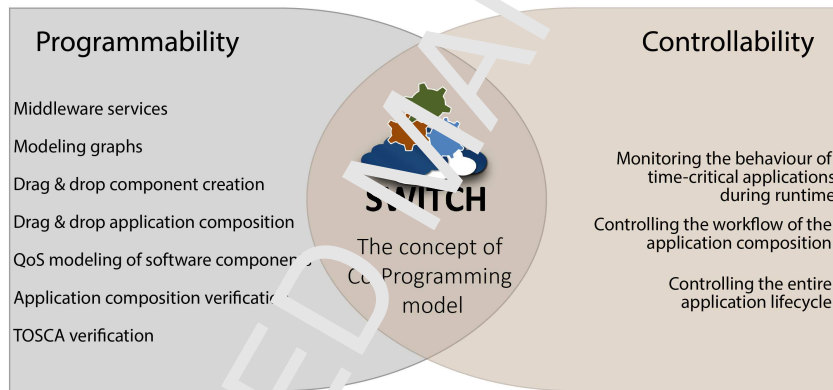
Programmability

Controllability

Middleware services

Modeling graphs

Drag & drop component creation

Drag & drop application composition

QoS modeling of software componen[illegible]

Application composition verificati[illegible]

TOSCA verification

S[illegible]ITCH

The concept of C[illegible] Programming model

Monitoring the behaviour of time-critical application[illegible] during runtim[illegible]

Controlling the workflow of th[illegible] application composition

Controlling the entire application lifecycl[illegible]

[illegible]ED MA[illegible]